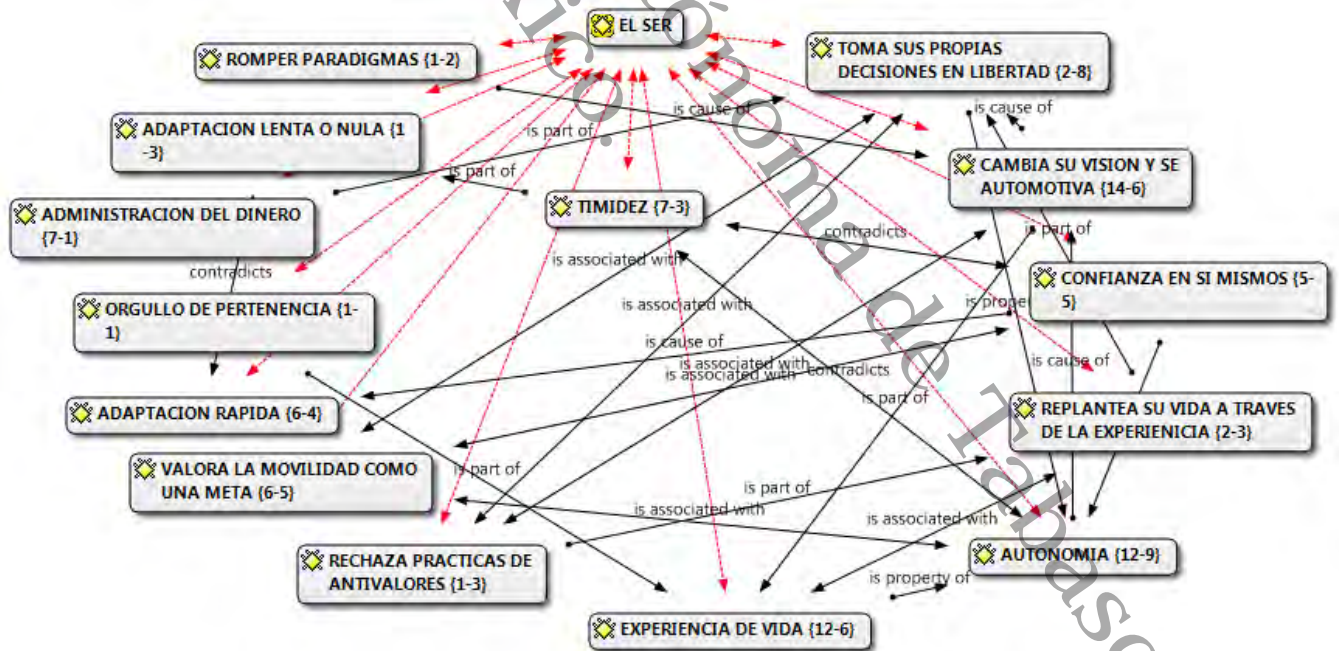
EL SER

ROMPER PARADIGMAS {1-2}

TOMA SUS PROPIAS DECISIONES EN LIBERTAD {2-8}

ADAPTACION LENTA O NULA {1-3}

CAMBIA SU VISION Y SE AUTOMOTIVA {14-6}

ADMINISTRACION DEL DINERO {7-1}

TIMIDEZ {7-3}

CONFIANZA EN SI MISMOS {5-5}

ORGULLO DE PERTENENCIA {1-1}

ADAPTACION RAPIDA {6-4}

REPLANTEA SU VIDA A TRAVES DE LA EXPERIENCIA {2-3}

VALORA LA MOVILIDAD COMO UNA META {6-5}

RECHAZA PRACTICAS DE ANTIVALORES {1-3}

AUTONOMIA {12-9}

EXPERIENCIA DE VIDA {12-6}

is cause of
is cause of
is part of
is part of
is part of
contradicts
contradicts
is associated with
is associated with
is property of
is cause of
is associated with
is associated with
contradicts
is cause of
is part of
is part of
is part of
is associated with
is associated with
is property of

Autónoma de Tabasco